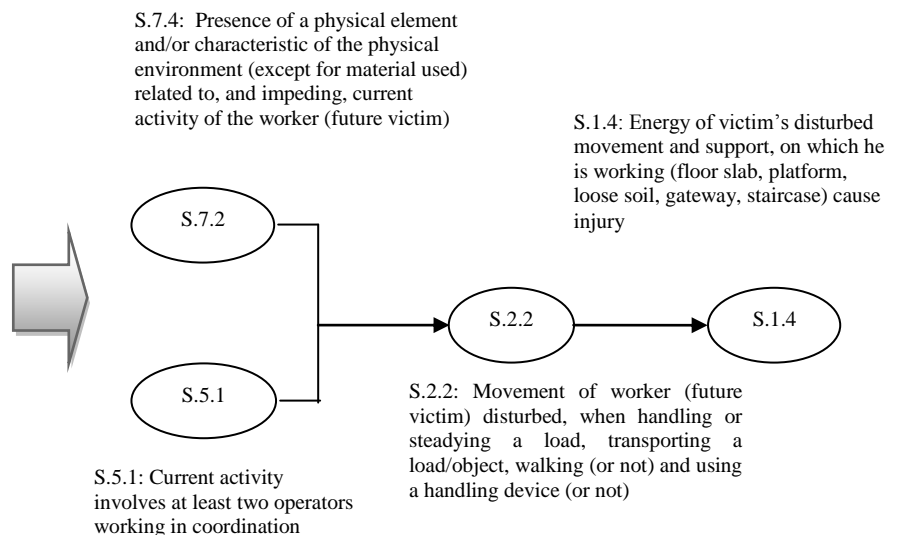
S.7.4: Presence of a physical element and/or characteristic of the physical environment (except for material used) related to, and impeding, current activity of the worker (future victim)

S.1.4: Energy of victim's disturbed movement and support, on which he is working (floor slab, platform, loose soil, gateway, staircase) cause injury

S.7.2

S.2.2

S.1.4

S.5.1

S.2.2: Movement of worker (future victim) disturbed, when handling or steadying a load, transporting a load/object, walking (or not) and using a handling device (or not)

S.5.1: Current activity involves at least two operators working in coordination